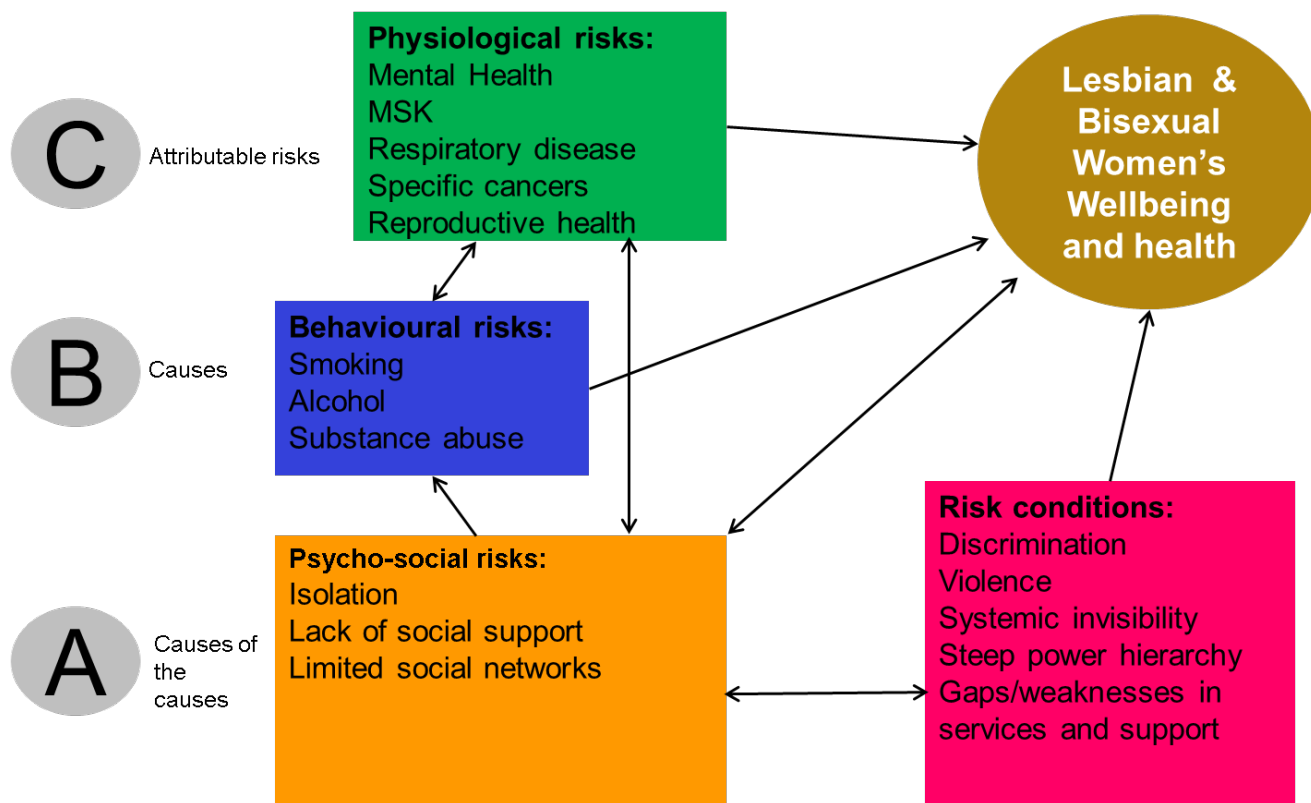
Physiological risks:
Mental Health
MSK
Respiratory disease
Specific cancers
Reproductive health

Lesbian & Bisexual Women's Wellbeing and health

C

Attributable risks

B

Causes

Behavioural risks:
Smoking
Alcohol
Substance abuse

A

Causes of the causes

Psycho-social risks:
Isolation
Lack of social support
Limited social networks

Risk conditions:
Discrimination
Violence
Systemic invisibility
Steep power hierarchy
Gaps/weaknesses in services and support